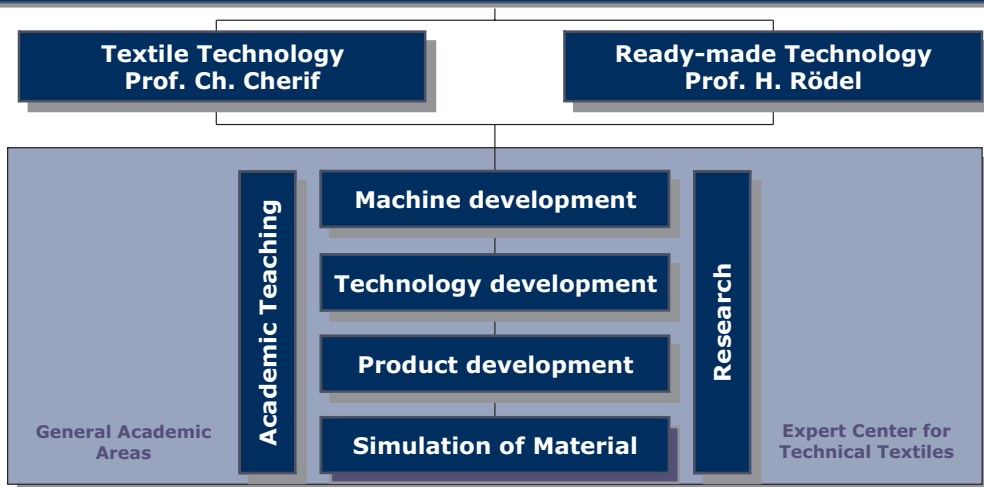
Textile Technology
Prof. Ch. Cherif

Ready-made Technology
Prof. H. Rödel

Academic Teaching

Machine development

Technology development

Product development

Simulation of Material

Research

General Academic Areas

Expert Center for Technical Textiles